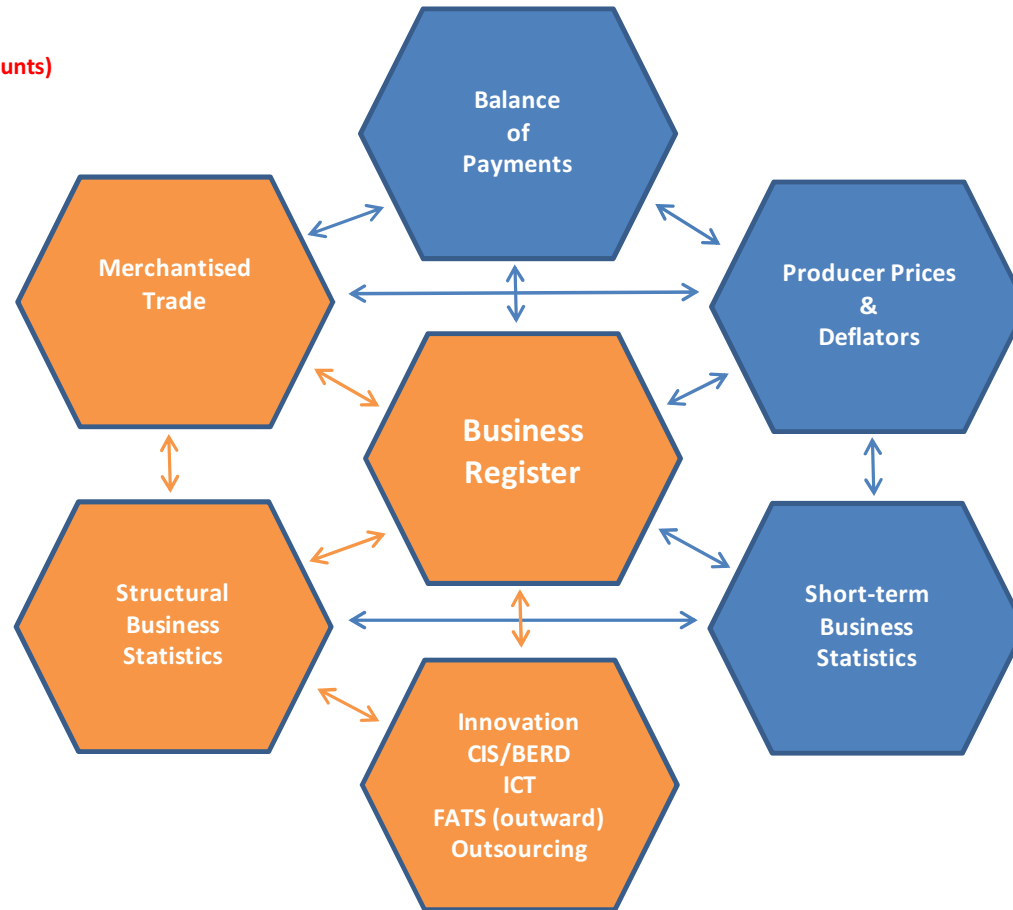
unts)

Balance of Payments

Merchantised Trade

Producer Prices & Deflators

Business Register

Structural Business Statistics

Short-term Business Statistics

Innovation
CIS/BERD
ICT
FATS (outward)
Outsourcing